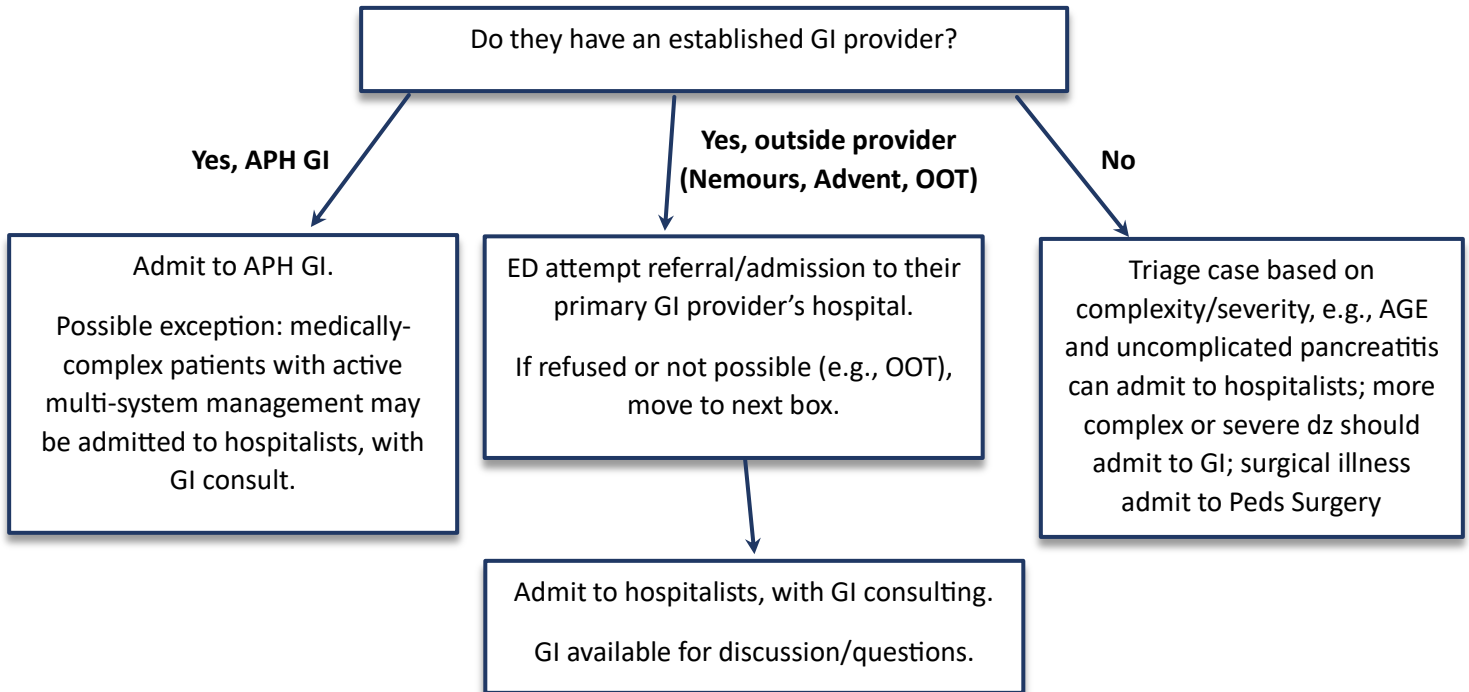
Do they have an established GI provider?

Yes, APH GI

Yes, outside provider (Nemours, Advent, OOT)

No

Admit to APH GI.

Possible exception: medically-complex patients with active multi-system management may be admitted to hospitalists, with GI consult.

ED attempt referral/admission to their primary GI provider's hospital.

If refused or not possible (e.g., OOT), move to next box.

Triage case based on complexity/severity, e.g., AGE and uncomplicated pancreatitis can admit to hospitalists; more complex or severe dz should admit to GI; surgical illness admit to Peds Surgery

Admit to hospitalists, with GI consulting.

GI available for discussion/questions.